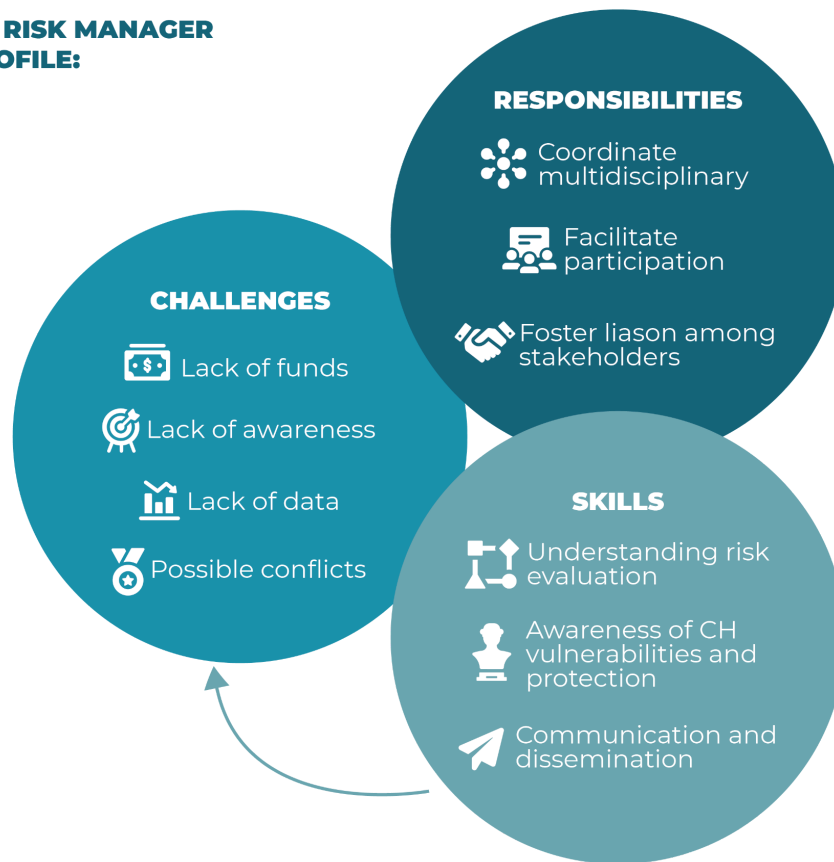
RISK MANAGER
OFILE:

RESPONSIBILITIES

Coordinate multidisciplinary

Facilitate participation

Foster liason among stakeholders

CHALLENGES

Lack of funds

Lack of awareness

Lack of data

Possible conflicts

SKILLS

Understanding risk evaluation

Awareness of CH vulnerabilities and protection

Communication and dissemination